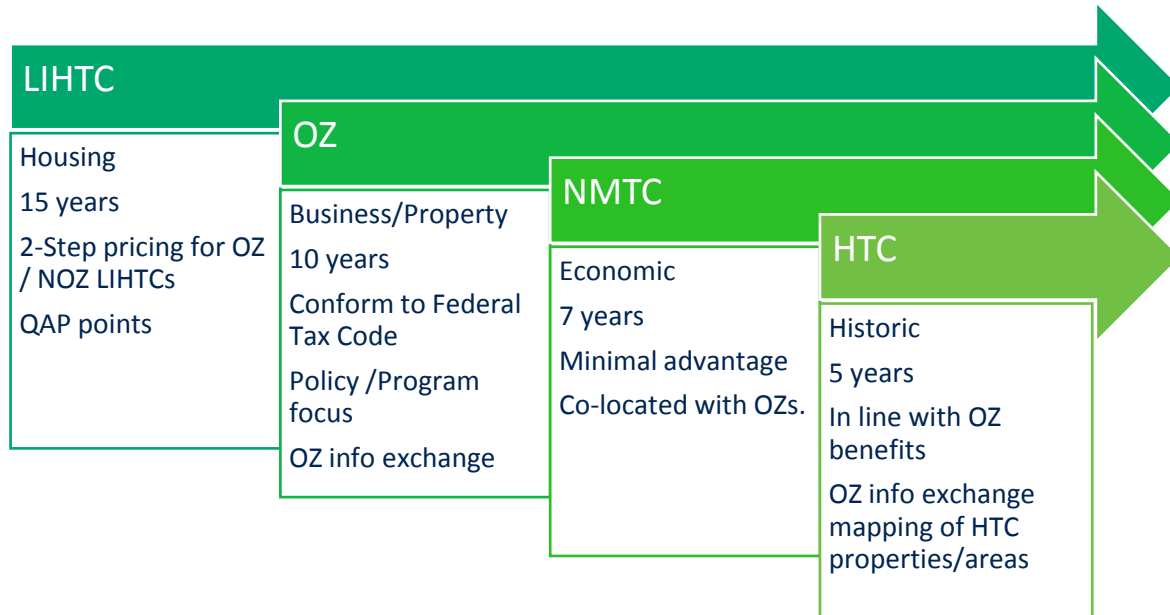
LIHTC

Housing

15 years

2-Step pricing for OZ / NOZ LIHTCs

QAP points

OZ

Business/Property

10 years

Conform to Federal Tax Code

Policy /Program focus

OZ info exchange

NMTC

Economic

7 years

Minimal advantage

Co-located with OZs.

HTC

Historic

5 years

In line with OZ benefits

OZ info exchange mapping of HTC properties/areas